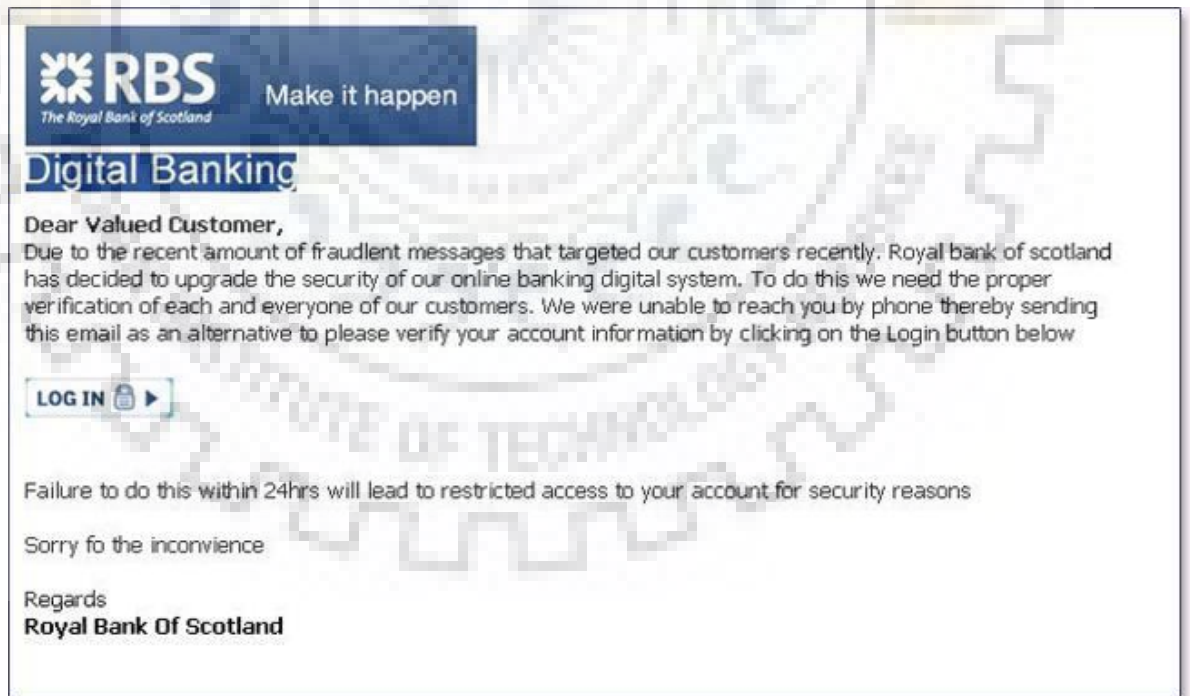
RBS
The Royal Bank of Scotland
Make it happen

Digital Banking

Dear Valued Customer,
Due to the recent amount of fraudlent messages that targeted our customers recently. Royal bank of scotland has decided to upgrade the security of our online banking digital system. To do this we need the proper verification of each and everyone of our customers. We were unable to reach you by phone thereby sending this email as an alternative to please verify your account information by clicking on the Login button below

LOG IN

Failure to do this within 24hrs will lead to restricted access to your account for security reasons

Sorry fo the inconvience

Regards
Royal Bank Of Scotland